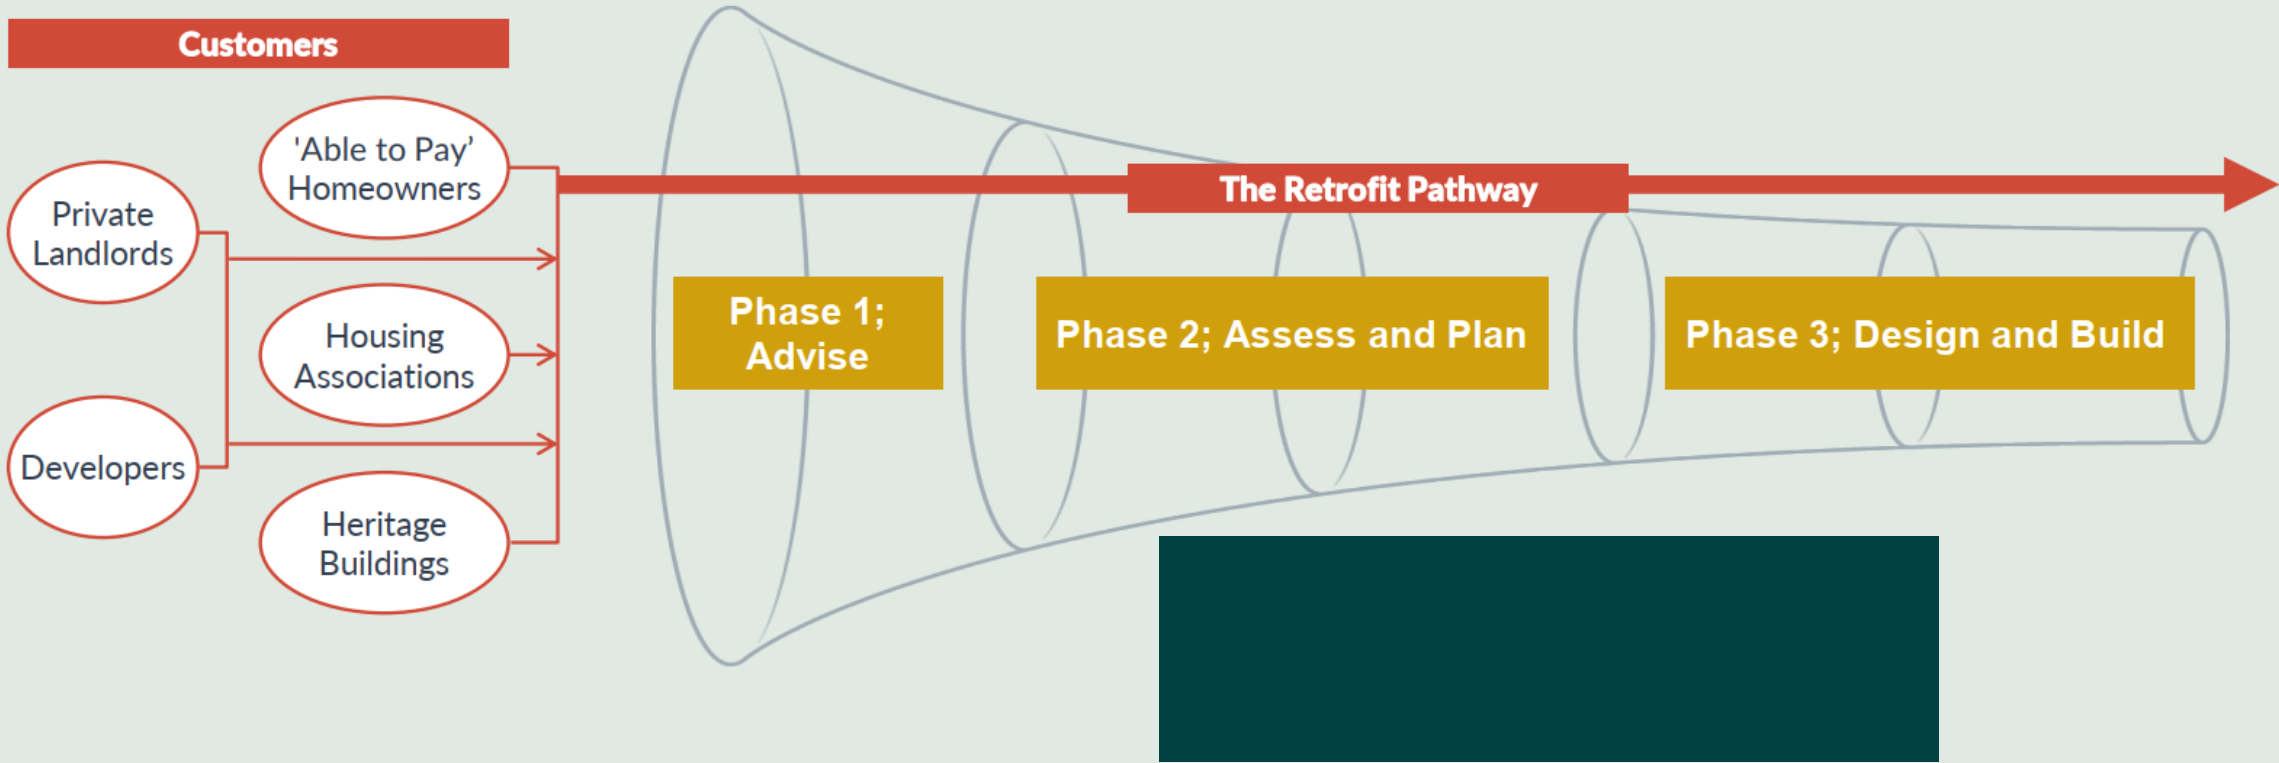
Customers

Private Landlords

'Able to Pay' Homeowners

Housing Associations

Developers

Heritage Buildings

The Retrofit Pathway

Phase 1; Advise

Phase 2; Assess and Plan

Phase 3; Design and Build